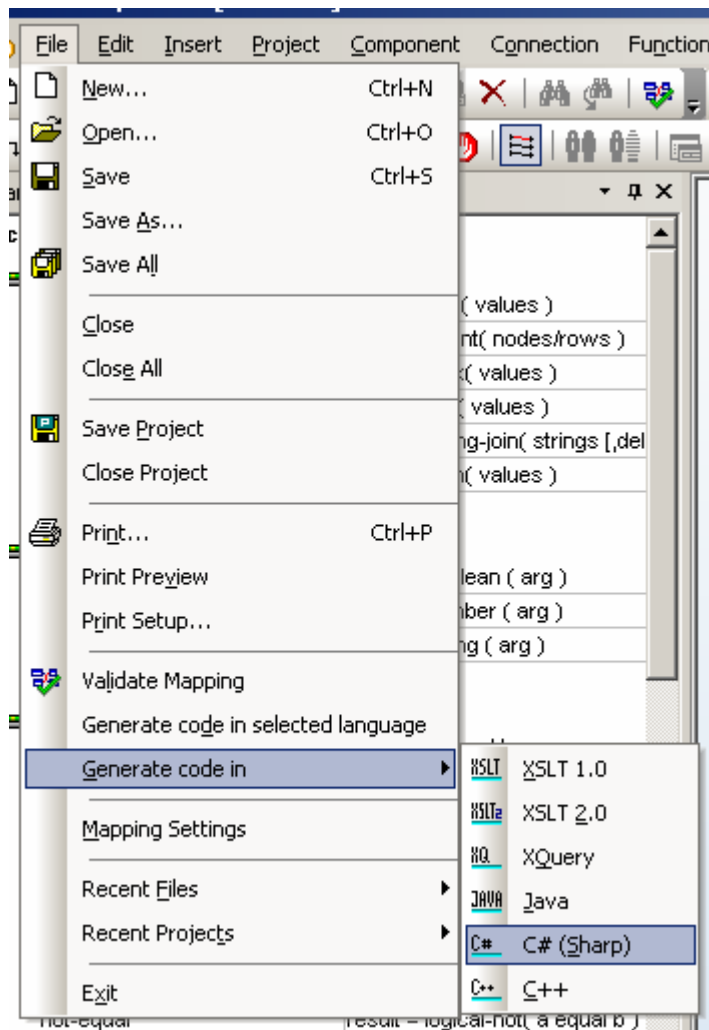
File Edit Insert Project Component Connection Function

New... Ctrl+N
Open... Ctrl+O
Save Ctrl+S
Save As...
Save All
Close
Close All
Save Project
Close Project
Print... Ctrl+P
Print Preview
Print Setup...
Validate Mapping
Generate code in selected language
Generate code in
Mapping Settings
Recent Files
Recent Projects
Exit

XSLT XSLT 1.0
XSLT2 XSLT 2.0
XQ XQuery
JAVA Java
C# C# (Sharp)
C++ C++

( values )
nt( nodes/rows )
( values )
( values )
ng-join( strings [,del
( values )
lean ( arg )
ber ( arg )
g ( arg )
not-equal
result = logical-not( a equal b )